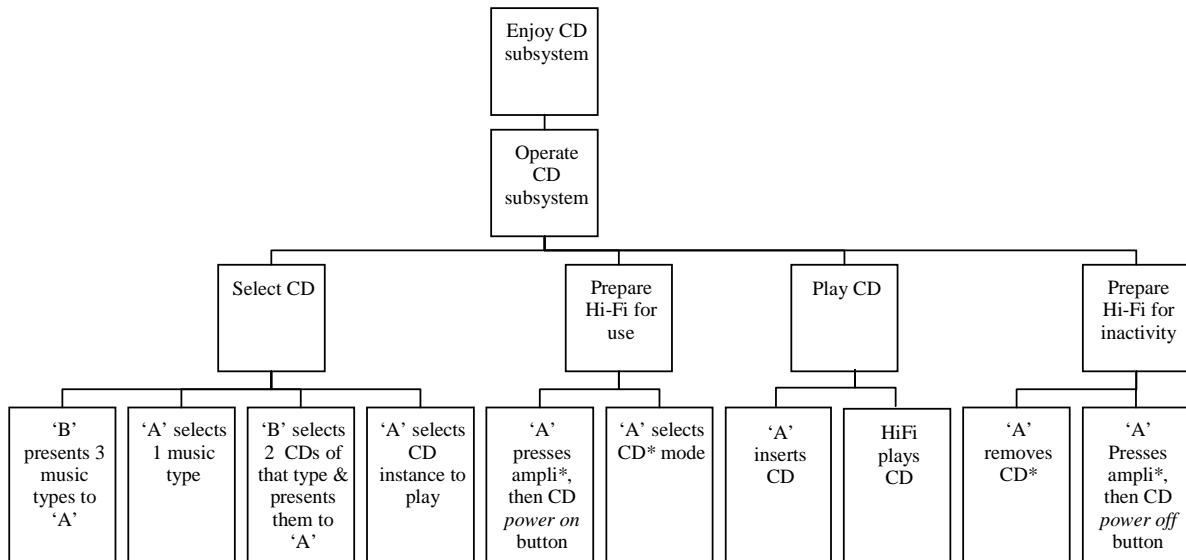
Enjoy CD subsystem

Operate CD subsystem

Select CD

Prepare Hi-Fi for use

Play CD

Prepare Hi-Fi for inactivity

'B' presents 3 music types to 'A'

'A' selects 1 music type

'B' selects 2 CDs of that type & presents them to 'A'

'A' selects CD instance to play

'A' presses ampli*, then CD *power on* button

'A' selects CD* mode

'A' inserts CD

HiFi plays CD

'A' removes CD*

'A' Presses ampli*, then CD *power off* button